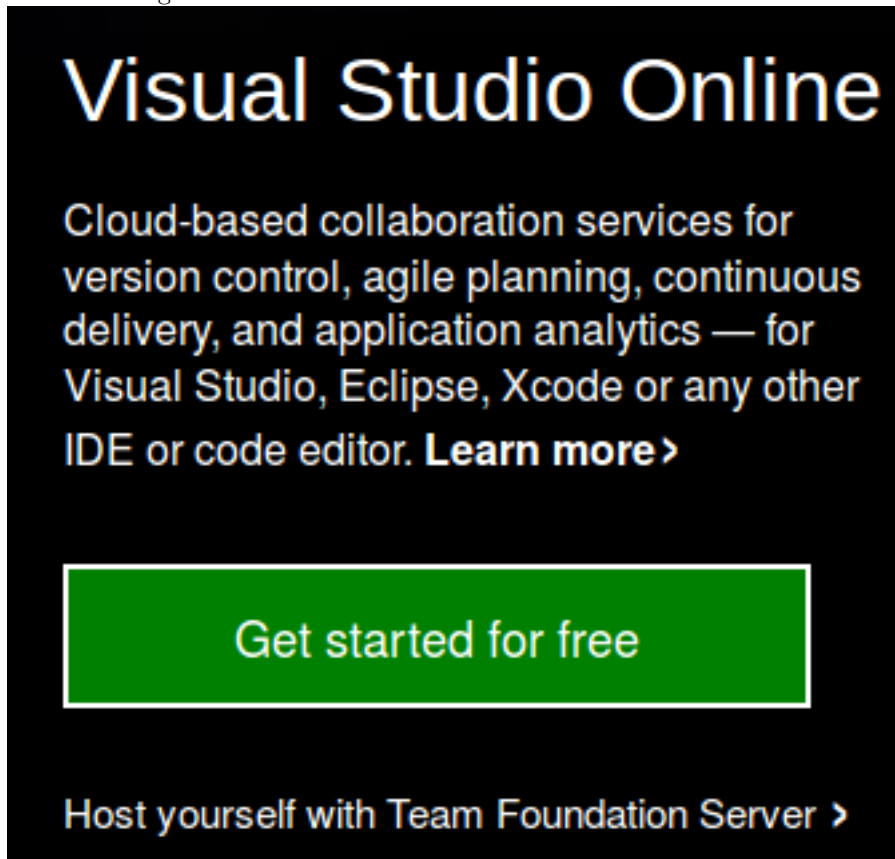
Visual Studio Online

Cloud-based collaboration services for version control, agile planning, continuous delivery, and application analytics — for Visual Studio, Eclipse, Xcode or any other IDE or code editor. **Learn more>**

Get started for free

Host yourself with Team Foundation Server >